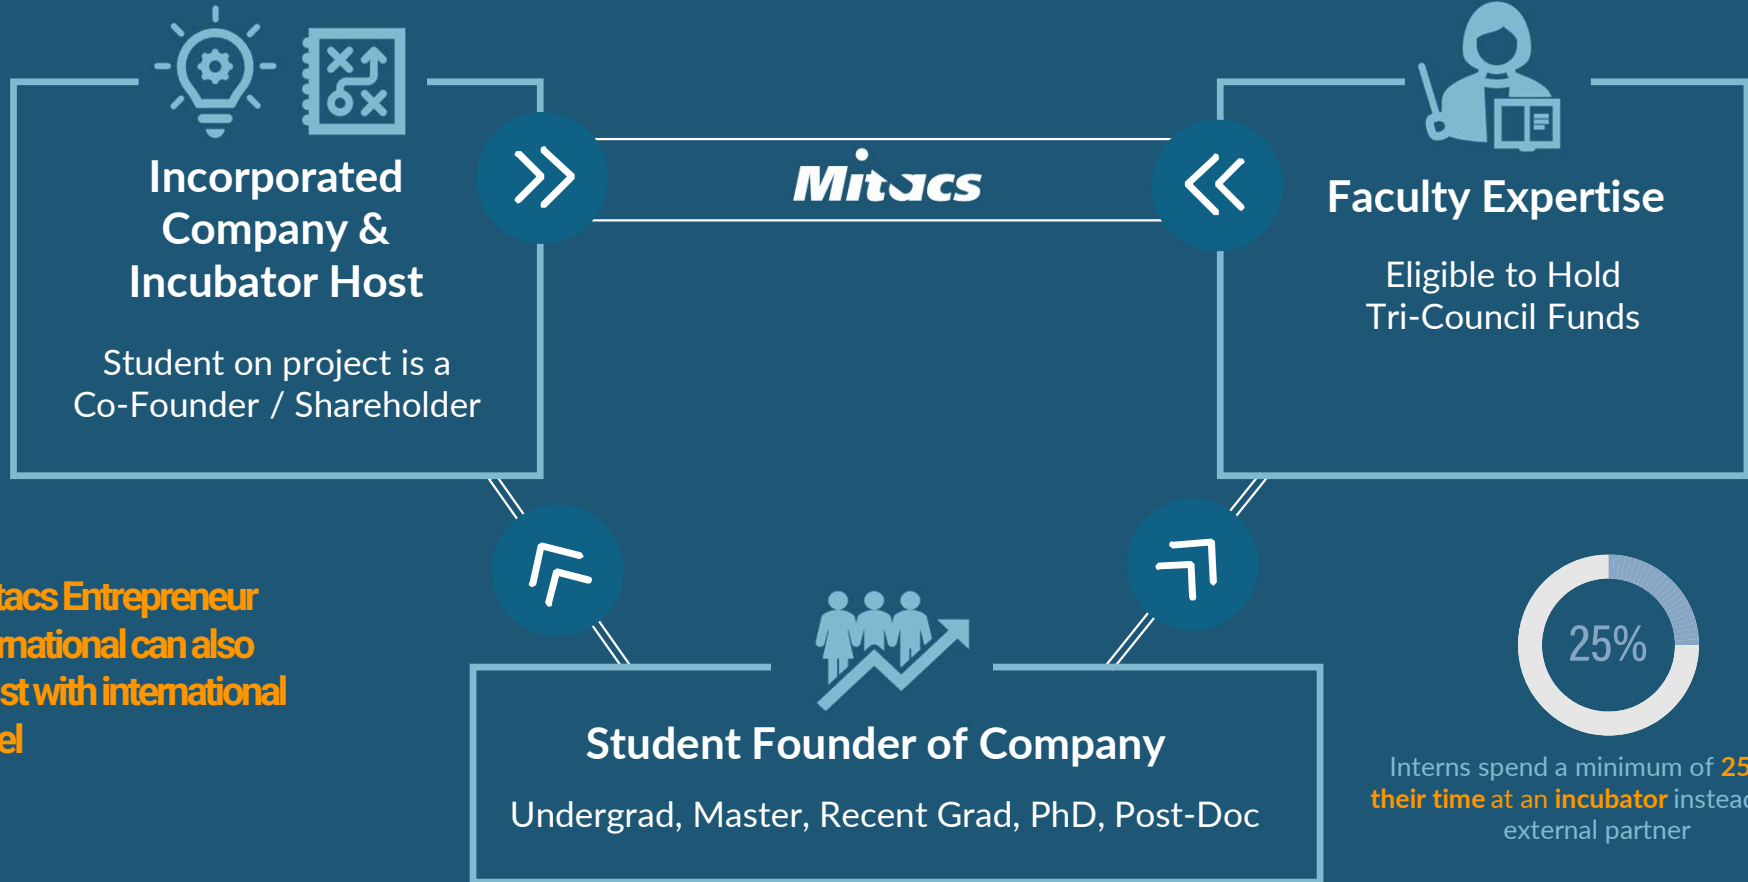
Incorporated Company & Incubator Host

Student on project is a Co-Founder / Shareholder

Mitacs

Faculty Expertise

Eligible to Hold Tri-Council Funds

tacs Entrepreneur rnational can also st with international el

Student Founder of Company

Undergrad, Master, Recent Grad, PhD, Post-Doc

25%

Interns spend a minimum of 25 their time at an incubator instea external partner